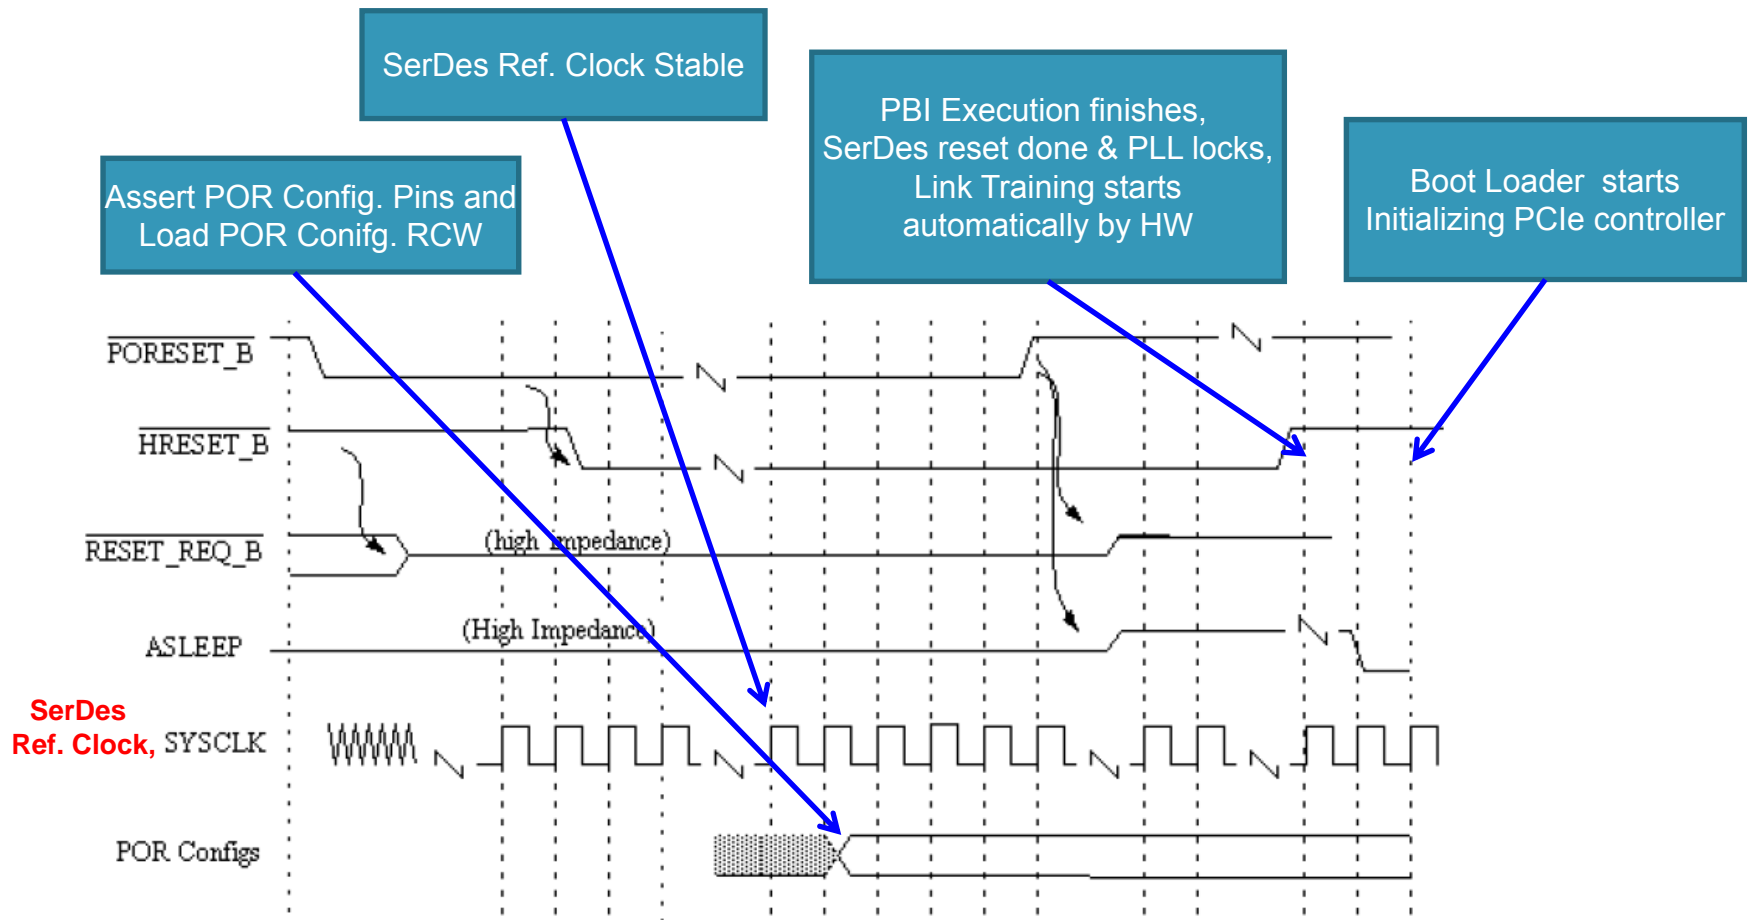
SerDes Ref. Clock Stable

PBI Execution finishes, SerDes reset done & PLL locks, Link Training starts automatically by HW

Boot Loader starts Initializing PCIe controller

Assert POR Config. Pins and Load POR Conifg. RCW

$\overline{\text{PORESET\_B}}$

$\overline{\text{HRESET\_B}}$

$\overline{\text{RESET\_REQ\_B}}$

(high impedance)

ASLEEP

(High Impedance)

SerDes Ref. Clock, SYSCLK

POR Configs